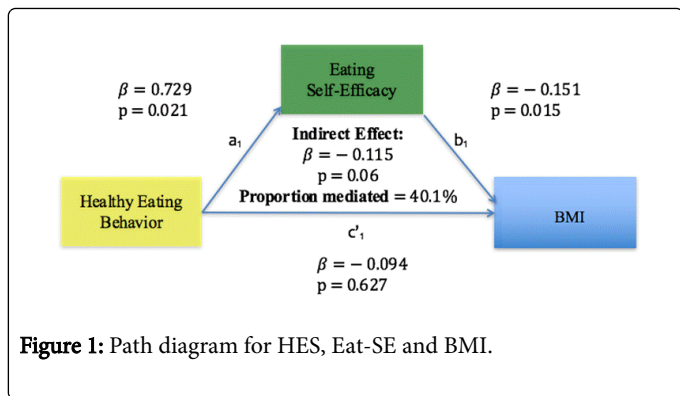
$\beta = 0.729$
p = 0.021

Eating Self-Efficacy

$\beta = -0.151$
p = 0.015

$a_1$

Indirect Effect:
$\beta = -0.115$
p = 0.06
Proportion mediated = 40.1%

$b_1$

Healthy Eating Behavior

BMI

$c'_1$

$\beta = -0.094$
p = 0.627

Figure 1: Path diagram for HES, Eat-SE and BMI.